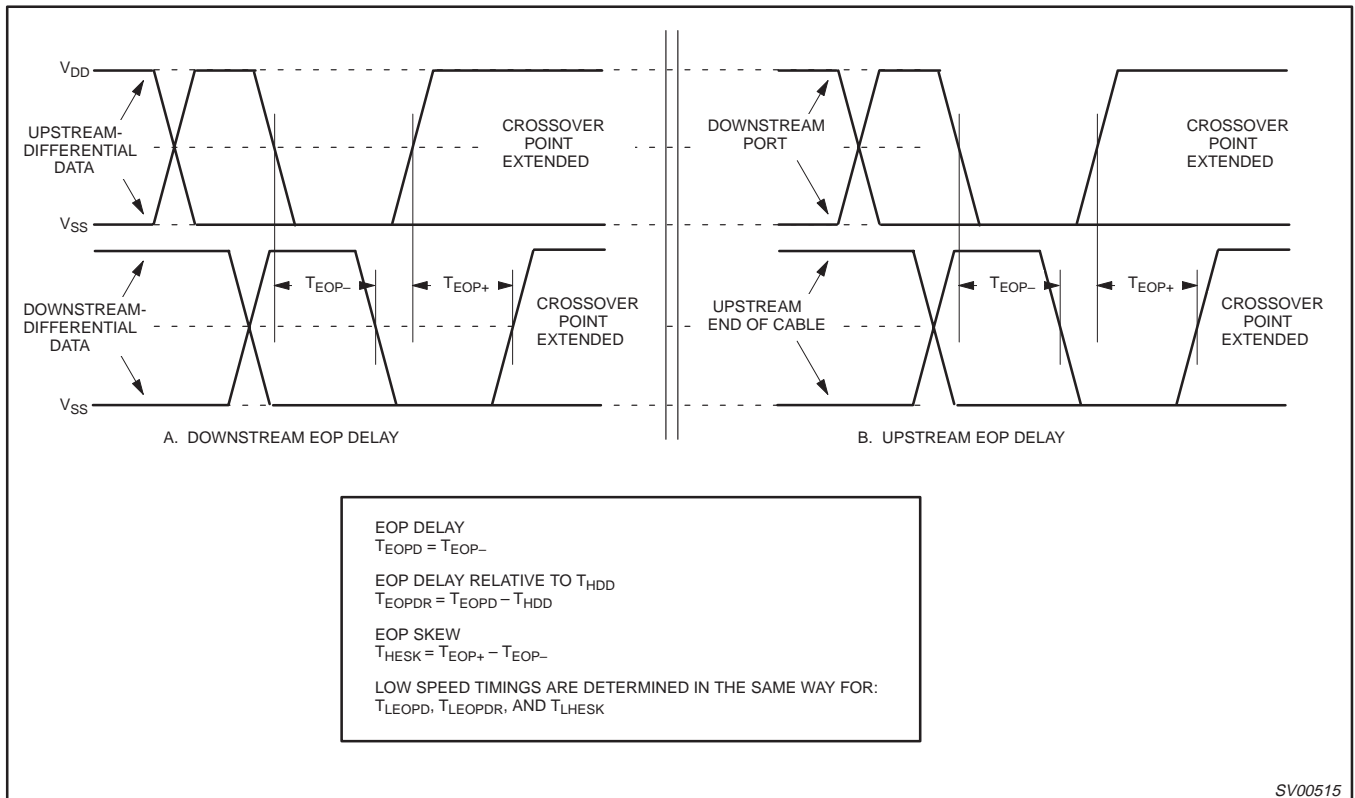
$V_{DD}$

UPSTREAM-DIFFERENTIAL DATA

CROSSOVER POINT EXTENDED

$V_{SS}$

DOWNSTREAM-DIFFERENTIAL DATA

$T_{EOP-}$

$T_{EOP+}$

CROSSOVER POINT EXTENDED

$V_{SS}$

A. DOWNSTREAM EOP DELAY

DOWNSTREAM PORT

CROSSOVER POINT EXTENDED

UPSTREAM END OF CABLE

$T_{EOP-}$

$T_{EOP+}$

CROSSOVER POINT EXTENDED

B. UPSTREAM EOP DELAY

EOP DELAY
$T_{EOPD} = T_{EOP-}$

EOP DELAY RELATIVE TO $T_{HDD}$
$T_{EOPDR} = T_{EOPD} – T_{HDD}$

EOP SKEW
$T_{HESK} = T_{EOP+} – T_{EOP-}$

LOW SPEED TIMINGS ARE DETERMINED IN THE SAME WAY FOR:
$T_{LEOPD}$, $T_{LEOPDR}$, AND $T_{LHESK}$

SV00515